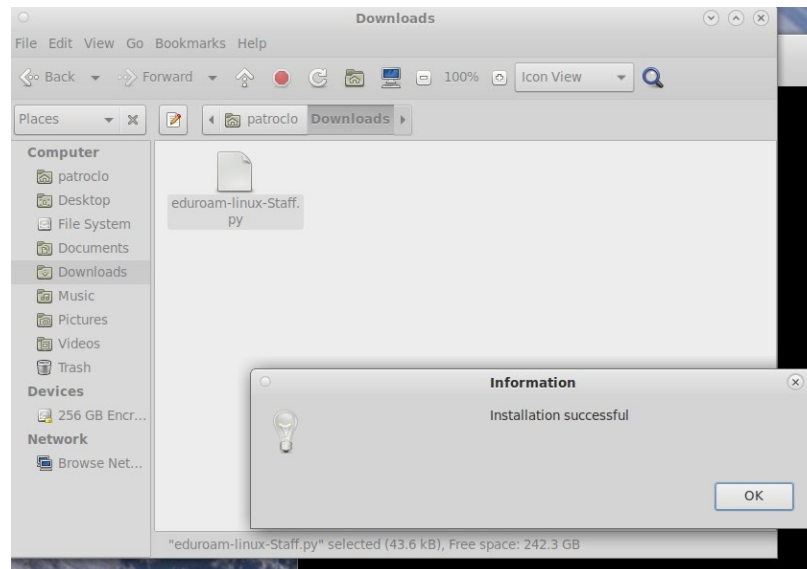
Downloads

File Edit View Go Bookmarks Help

Back Forward 100% Icon View

Places

patroclo Downloads

Computer
patroclo
Desktop
File System
Documents
Downloads
Music
Pictures
Videos
Trash
Devices
256 GB Encr...
Network
Browse Net...

eduroam-linux-Staff.py

Information

Installation successful

OK

"eduroam-linux-Staff.py" selected (43.6 kB), Free space: 242.3 GB